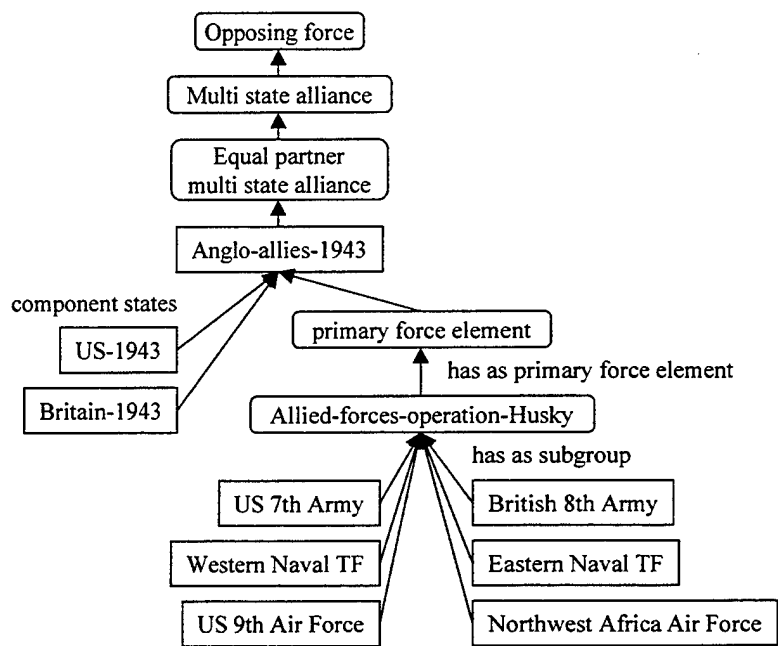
Opposing force

Multi state alliance

Equal partner multi state alliance

Anglo-allies-1943

component states

US-1943

Britain-1943

primary force element

has as primary force element

Allied-forces-operation-Husky

has as subgroup

US 7th Army

British 8th Army

Western Naval TF

Eastern Naval TF

US 9th Air Force

Northwest Africa Air Force